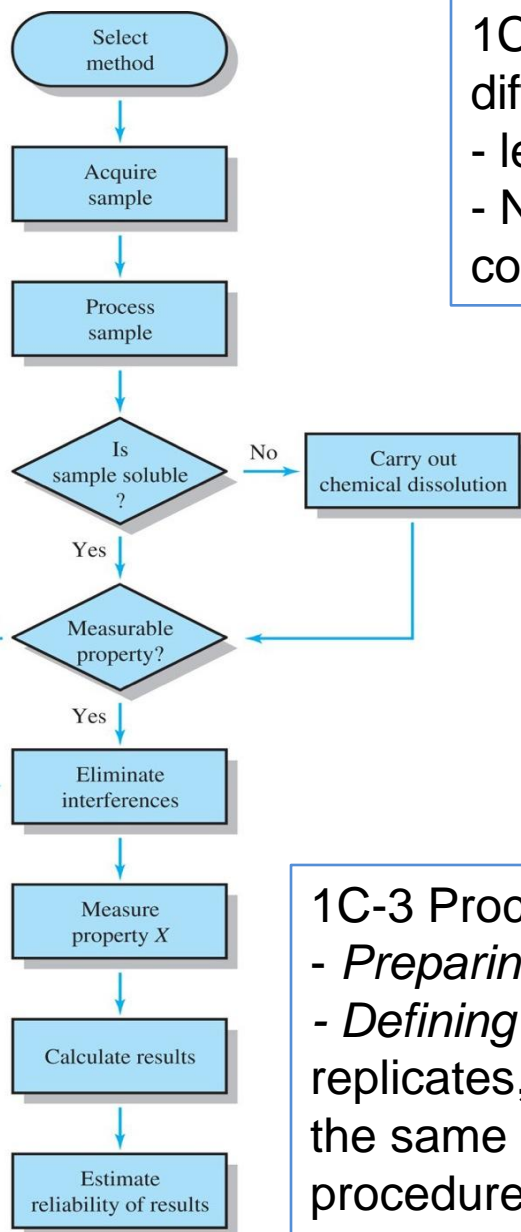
Select method

Acquire sample

Process sample

Is sample soluble ?

No

Carry out chemical dissolution

Yes

Measurable property?

Yes

Eliminate interferences

Measure property $X$

Calculate results

Estimate reliability of results

1C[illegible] dif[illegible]
- le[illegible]
- N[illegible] co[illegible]

1C-3 Proc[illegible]
- *Preparin*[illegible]
*- Defining* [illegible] replicates, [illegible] the same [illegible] procedure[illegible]